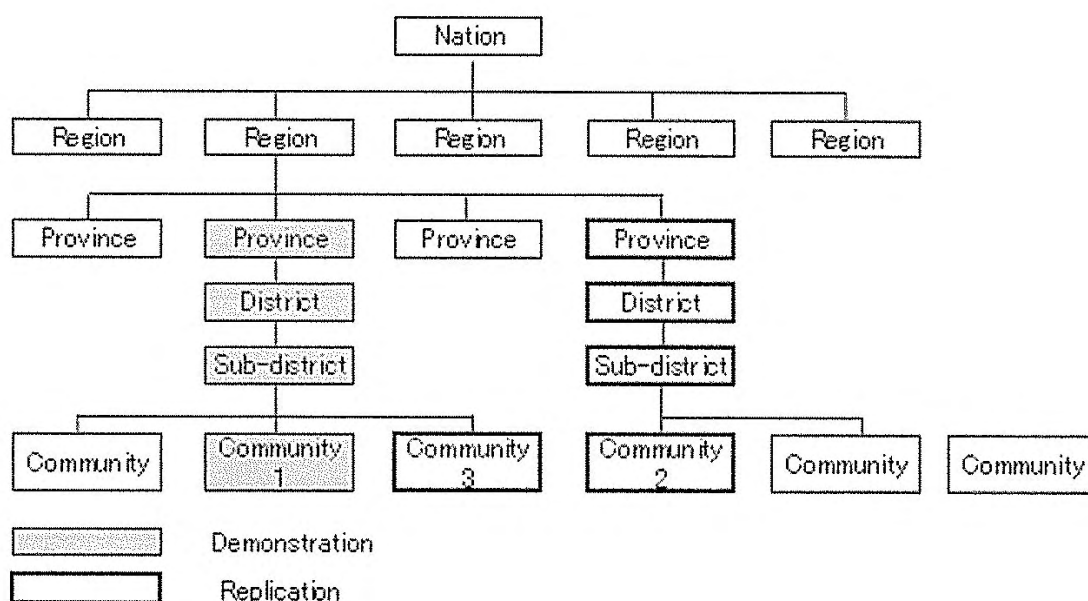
Nation

Region
Region
Region
Region
Region

Province
Province
Province
Province

District
District

Sub-district
Sub-district

Community
Community 1
Community 3
Community 2
Community
Community

Demonstration
Replication